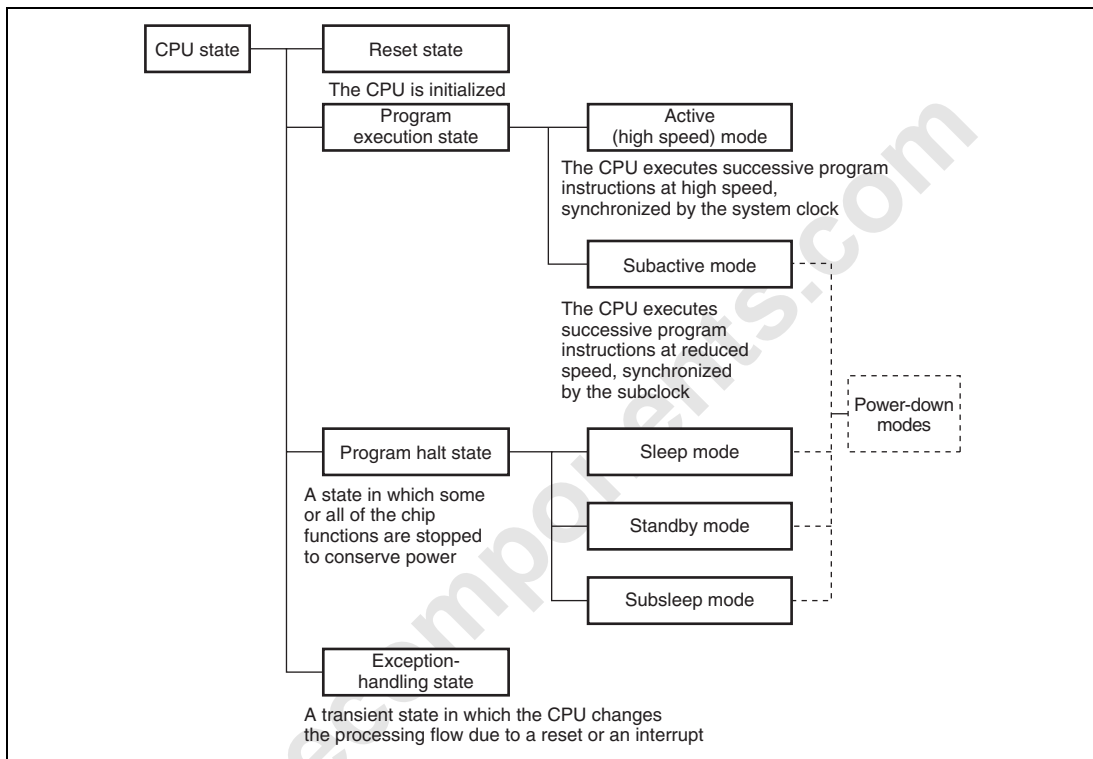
CPU state

Reset state

The CPU is initialized

Program execution state

Active (high speed) mode

The CPU executes successive program instructions at high speed, synchronized by the system clock

Subactive mode

The CPU executes successive program instructions at reduced speed, synchronized by the subclock

Power-down modes

Program halt state

Sleep mode

A state in which some or all of the chip functions are stopped to conserve power

Standby mode

Subsleep mode

Exception-handling state

A transient state in which the CPU changes the processing flow due to a reset or an interrupt